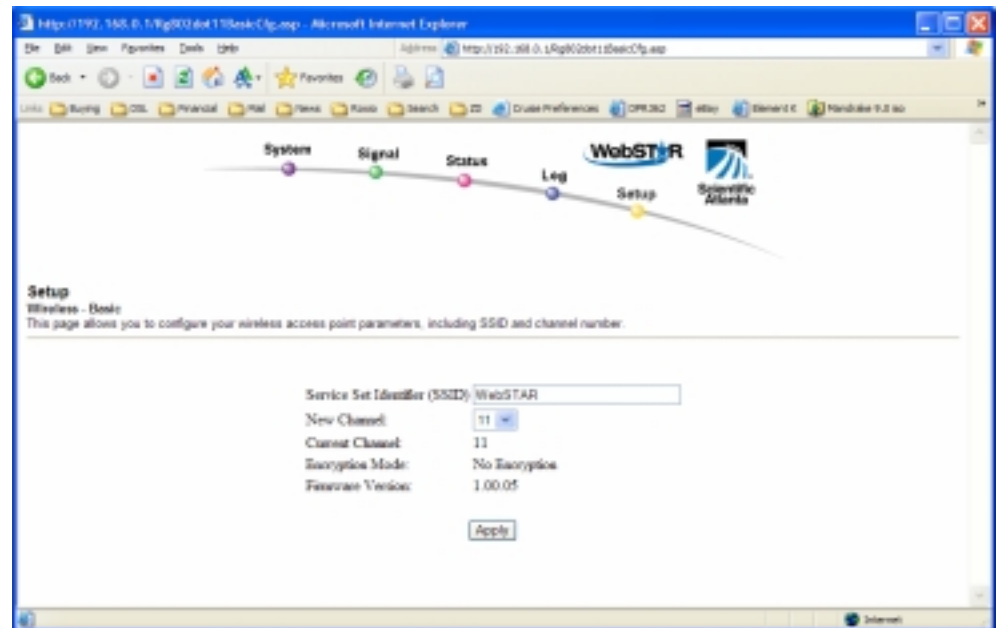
http://192.168.0.1/Rg802dot11BasicCfg.asp - Microsoft Internet Explorer

File Edit View Favorites Tools Help

Address http://192.168.0.1/Rg802dot11BasicCfg.asp

Back Favorites

Links Buying DSL Financial Mail News Radio Search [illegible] Cruise Preferences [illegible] eBay Element K Mandrake 9.2 iso

System Signal Status Log Setup

WebSTAR

Scientific Atlanta

Setup
Wireless - Basic
This page allows you to configure your wireless access point parameters, including SSID and channel number.

| | |
|---|---|
| Service Set Identifier (SSID): | WebSTAR |
| New Channel: | 11 |
| Current Channel: | 11 |
| Encryption Mode: | No Encryption |
| Firmware Version: | 1.00.05 |

Apply

Internet